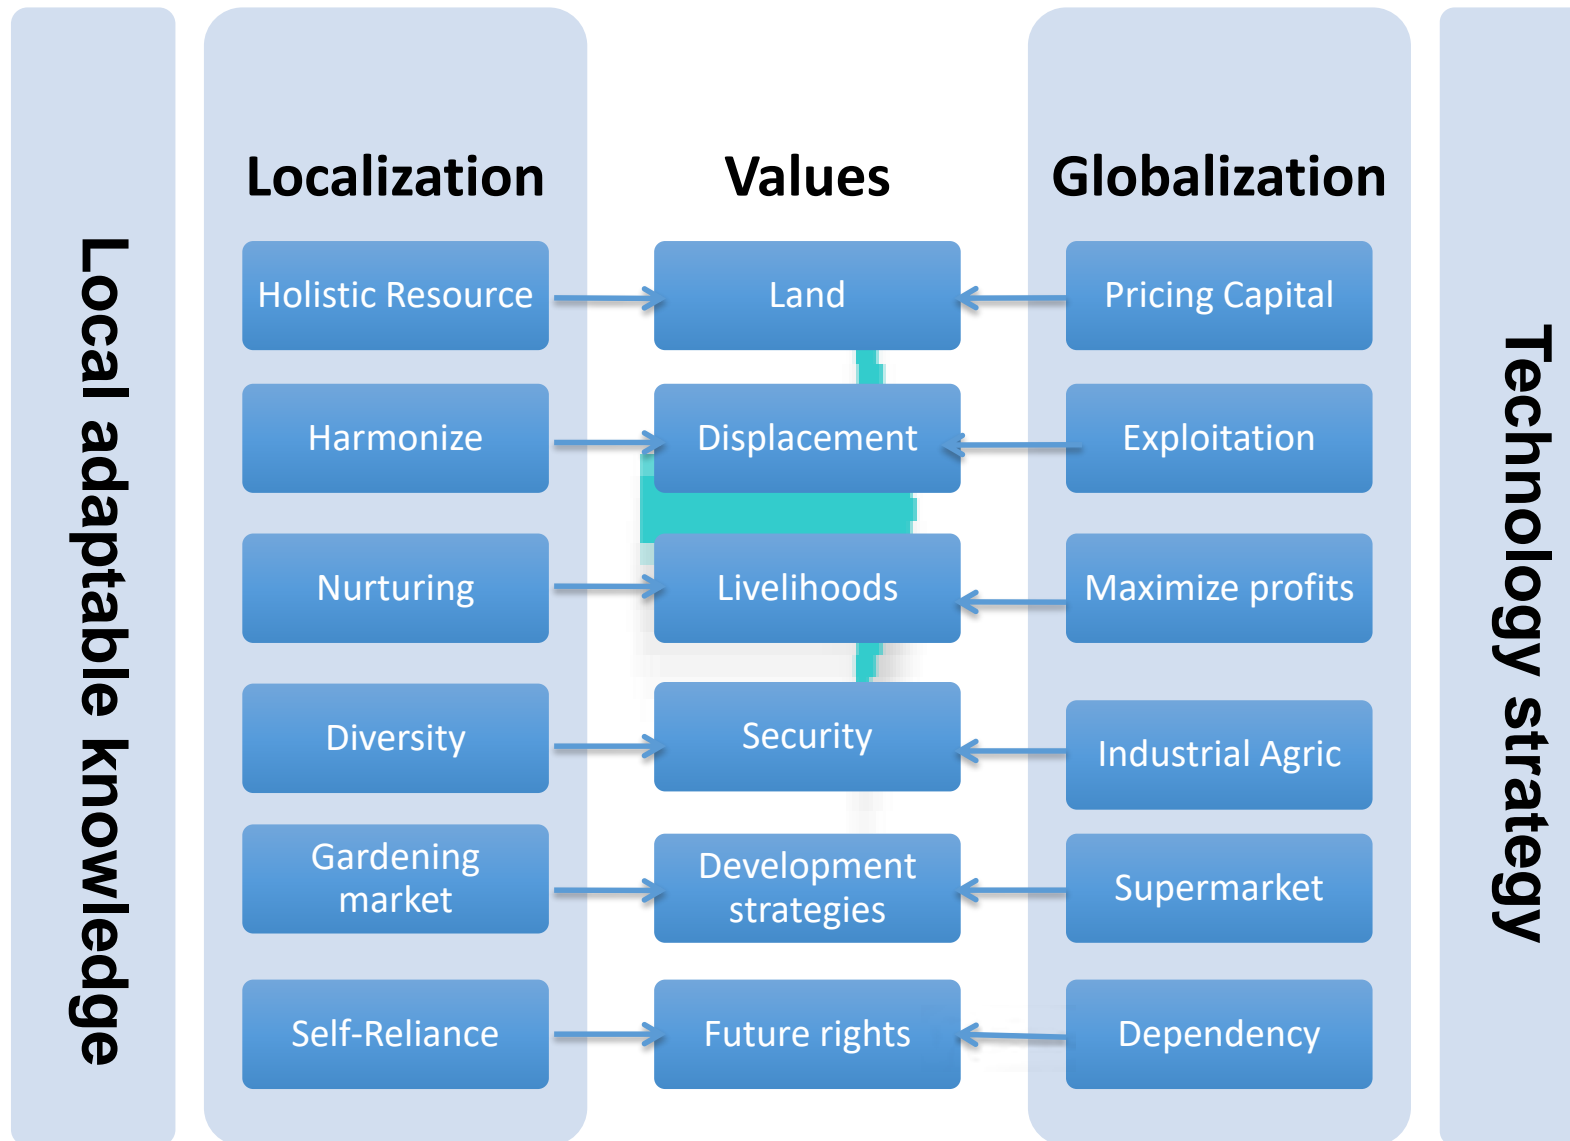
Local adaptable knowledge

Localization

Holistic Resource

Harmonize

Nurturing

Diversity

Gardening market

Self-Reliance

Values

Land

Displacement

Livelihoods

Security

Development strategies

Future rights

Globalization

Pricing Capital

Exploitation

Maximize profits

Industrial Agric

Supermarket

Dependency

Technology strategy